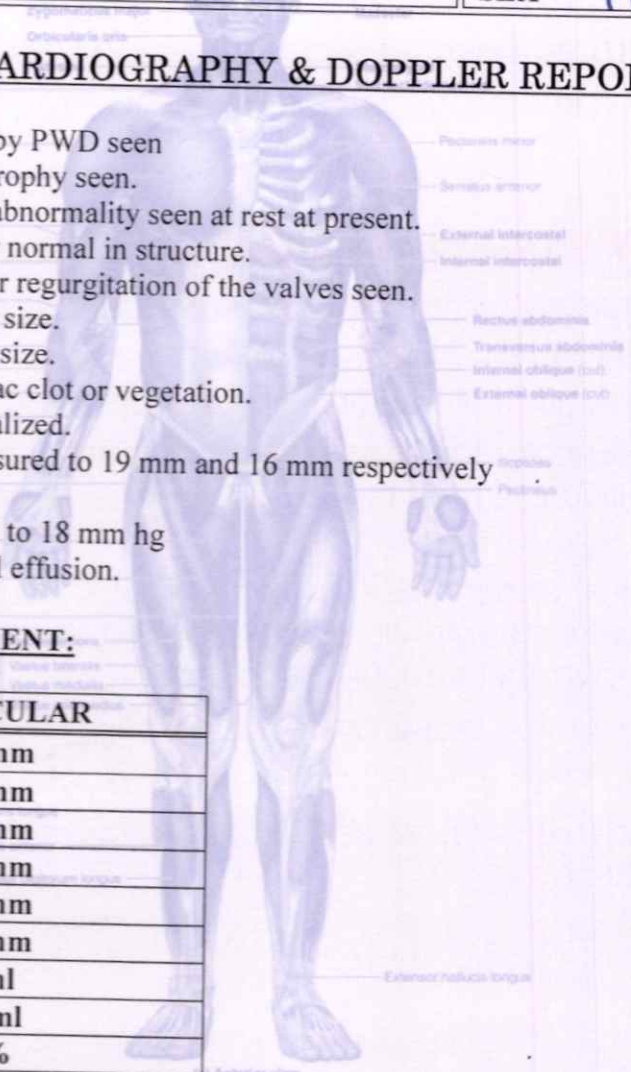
Zygomaticus major
Orbicularis oris

ARDIOGRAPHY & DOPPLER REPO

by PWD seen
rophy seen.
abnormality seen at rest at present.
normal in structure.
r regurgitation of the valves seen.
size.
size.
ac clot or vegetation.
lized.
sured to 19 mm and 16 mm respectively

to 18 mm hg
l effusion.

ENT:

| ULAR |
|---|
| nm |
| nm |
| nm |
| nm |
| nm |
| nm |
| nl |
| nl |
| % |

Pectoralis minor
Serratus anterior
External intercostal
Internal intercostal
Rectus abdominis
Transversus abdominis
Internal oblique (cut)
External oblique (cut)
Iliopsoas
Pectineus
Vastus lateralis
Vastus medialis
Extensor digitorum longus
Extensor hallucis longus